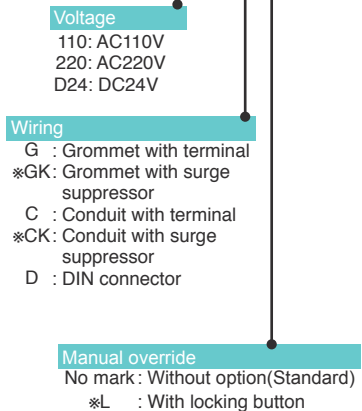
Voltage
110: AC110V
220: AC220V
D24: DC24V

Wiring
G : Grommet with terminal
※GK: Grommet with surge suppressor
C : Conduit with terminal
※CK: Conduit with surge suppressor
D : DIN connector

Manual override
No mark: Without option(Standard)
※L : With locking button